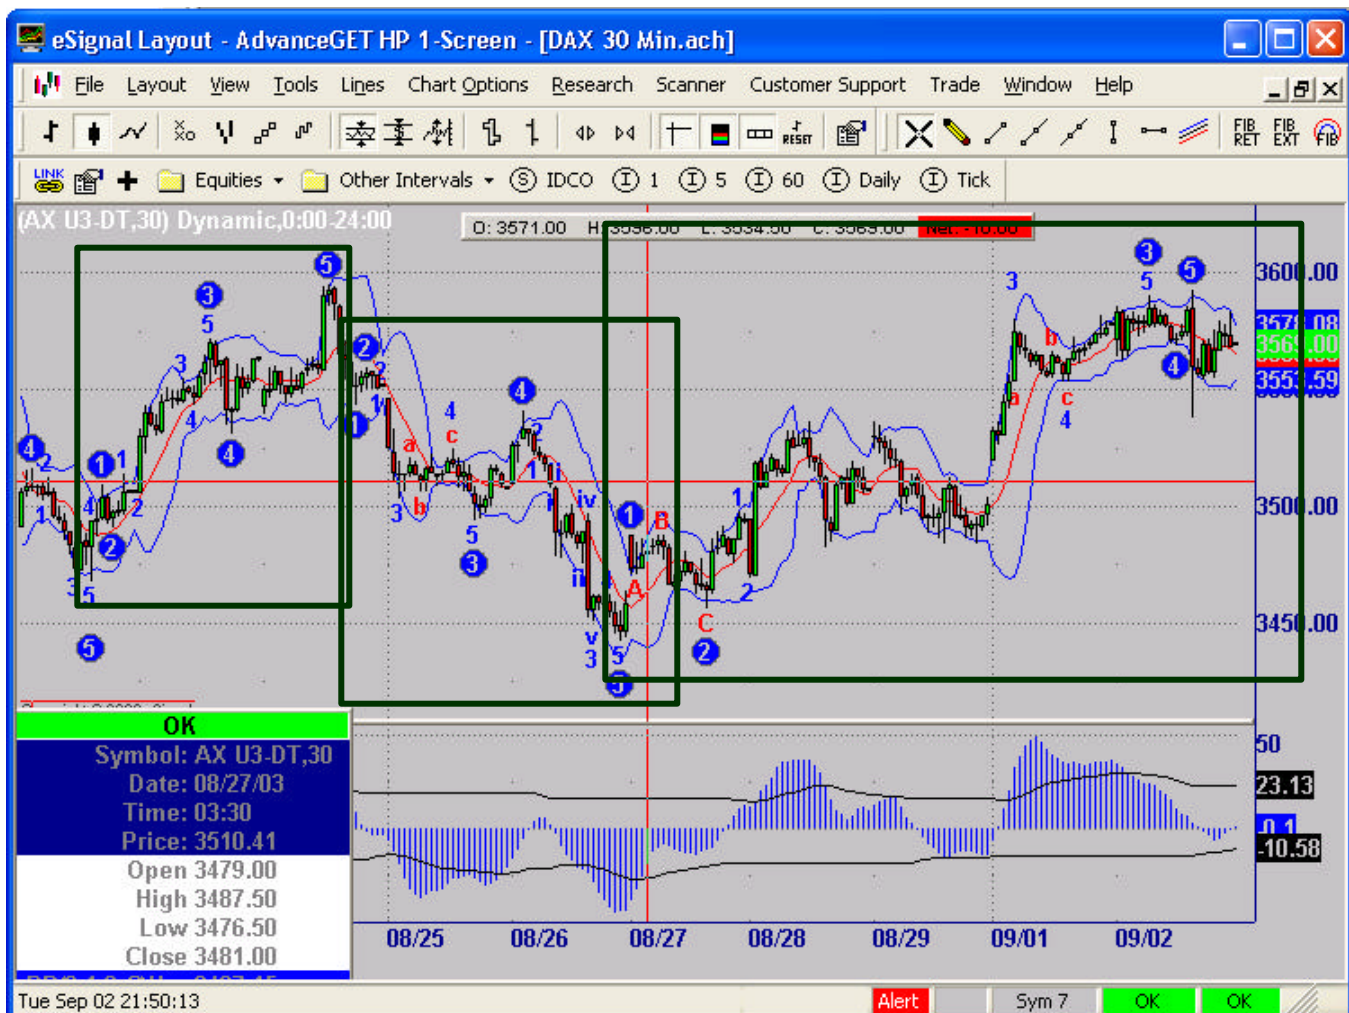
eSignal Layout - AdvanceGET HP 1-Screen - [DAX 30 Min.ach]

File Layout View Tools Lines Chart Options Research Scanner Customer Support Trade Window Help

FIB RET FIB EXT FIB

LINK Equities Other Intervals S IDCO I 1 I 5 I 60 I Daily I Tick

(AX U3-DT,30) Dynamic,0:00-24:00

O: 3571.00 H: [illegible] L: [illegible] C: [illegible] Net: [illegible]

3600.00
3579.08
3569.00
3553.59
3500.00
3450.00

OK
Symbol: AX U3-DT,30
Date: 08/27/03
Time: 03:30
Price: 3510.41
Open 3479.00
High 3487.50
Low 3476.50
Close 3481.00

50
23.13
0.1
-10.58

08/25 08/26 08/27 08/28 08/29 09/01 09/02

Tue Sep 02 21:50:13 Alert Sym 7 OK OK